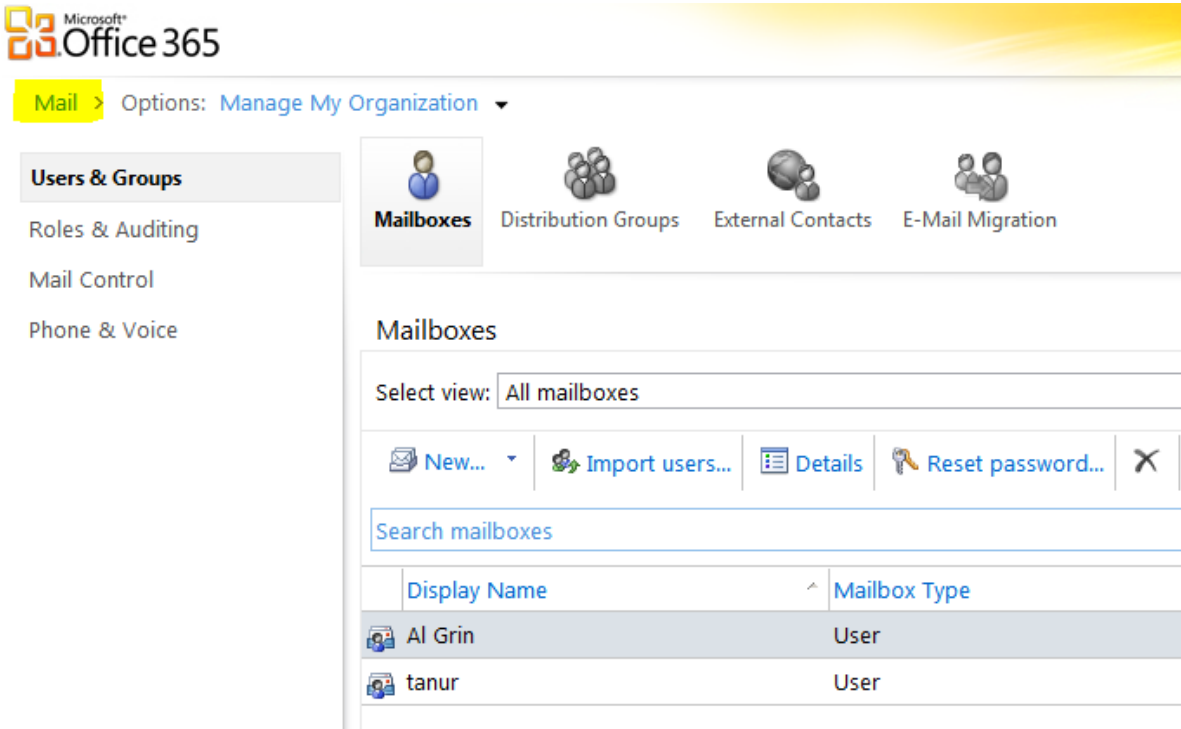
Microsoft® Office 365

Mail > Options: Manage My Organization

Users & Groups
Roles & Auditing
Mail Control
Phone & Voice

Mailboxes Distribution Groups External Contacts E-Mail Migration

Mailboxes

Select view: All mailboxes

New... Import users... Details Reset password...

Search mailboxes

| Display Name | Mailbox Type |
|---|---|
| Al Grin | User |
| tanur | User |